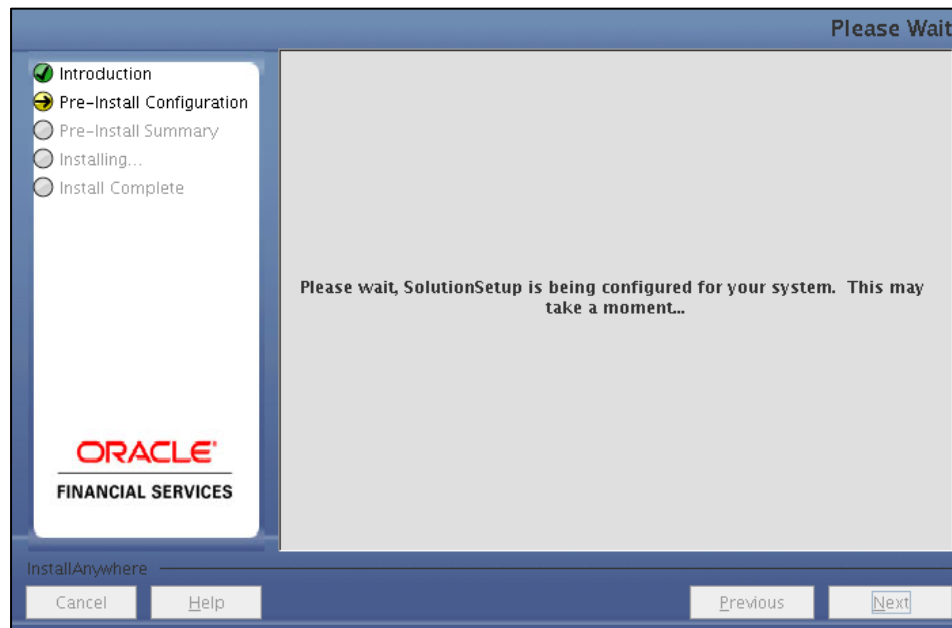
Please Wait

Introduction
Pre-Install Configuration
Pre-Install Summary
Installing...
Install Complete

Please wait, SolutionSetup is being configured for your system. This may take a moment...

ORACLE
FINANCIAL SERVICES

InstallAnywhere

Cancel
Help
Previous
Next